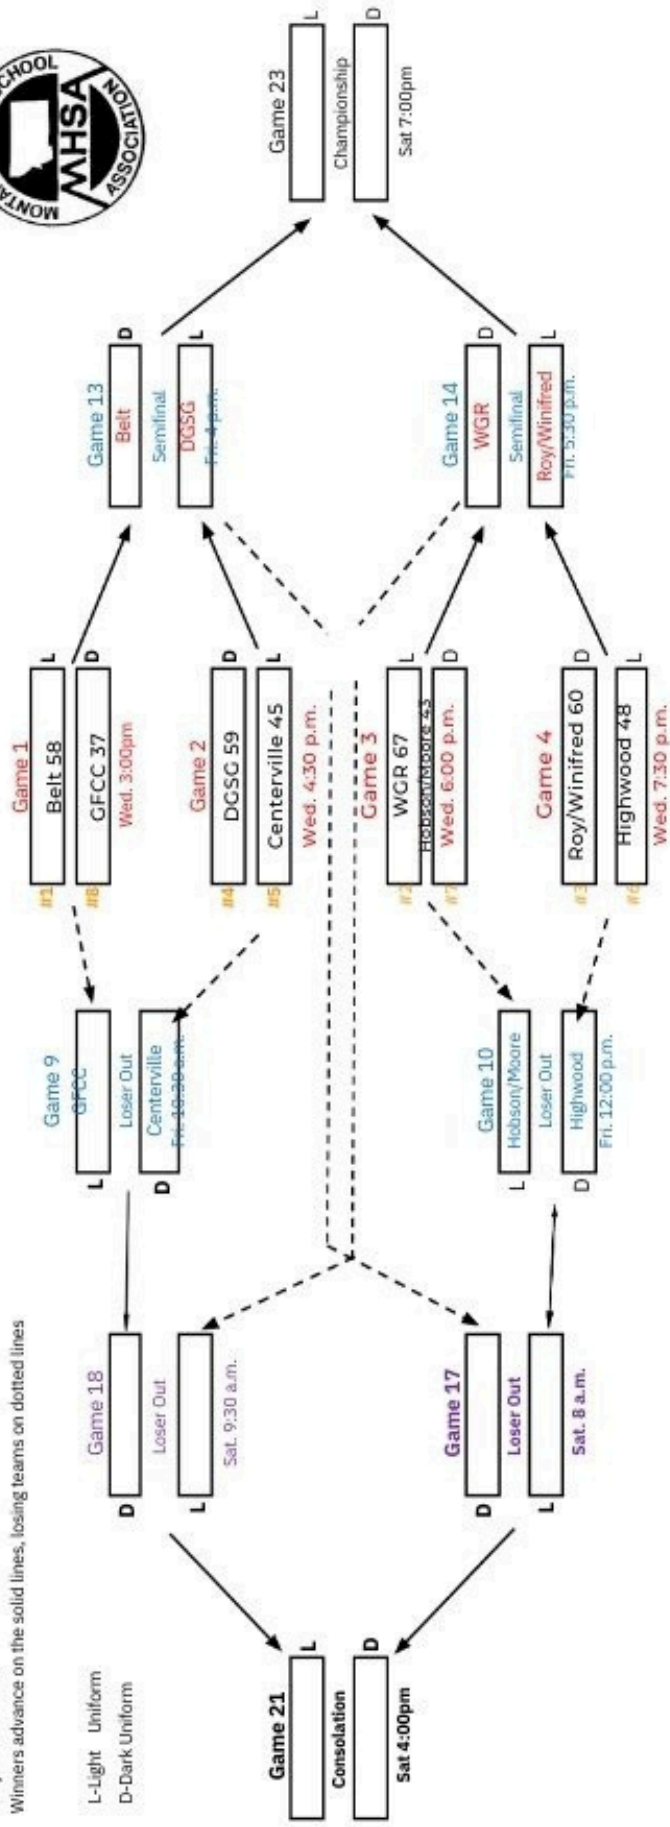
MONTANA HIGH SCHOOL ASSOCIATION MHSA

Winners advance on the solid lines, losing teams on dotted lines

L-Light Uniform
D-Dark Uniform

Game 1
#1 Belt 58 L
#8 GFCC 37 D
Wed. 3:00pm

Game 2
#4 DGSG 59 D
#5 Centerville 45 L
Wed. 4:30 p.m.

Game 3
#2 WGR 67 L
#7 Hobson/Moore 43 D
Wed. 6:00 p.m.

Game 4
#3 Roy/Winifred 60 D
#6 Highwood 48 L
Wed. 7:30 p.m.

Game 9
L GFCC
Loser Out
D Centerville
Fri. 10:30 a.m.

Game 10
L Hobson/Moore
Loser Out
D Highwood
Fri. 12:00 p.m.

Game 13
Belt D
Semifinal
DGSG L
Fri. 4 p.m.

Game 14
WGR D
Semifinal
Roy/Winifred L
Fri. 5:30 p.m.

Game 18
D
Loser Out
L
Sat. 9:30 a.m.

Game 17
D
Loser Out
L
Sat. 8 a.m.

Game 23
L
Championship
D
Sat 7:00pm

Game 21
L
Consolation
D
Sat 4:00pm